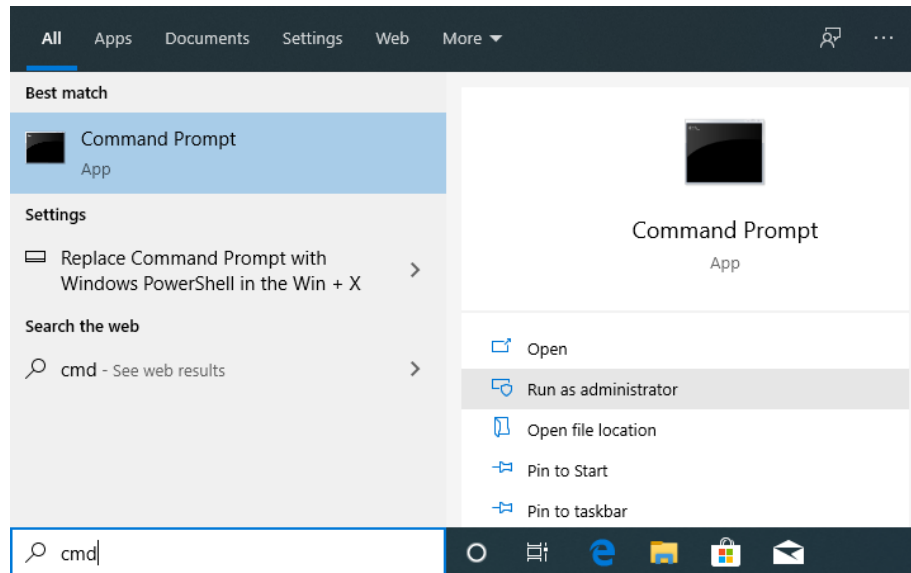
All Apps Documents Settings Web More ▾ ···

Best match

Command Prompt
App

Settings

Replace Command Prompt with Windows PowerShell in the Win + X

Search the web

cmd - See web results

Command Prompt
App

Open
Run as administrator
Open file location
Pin to Start
Pin to taskbar

cmd